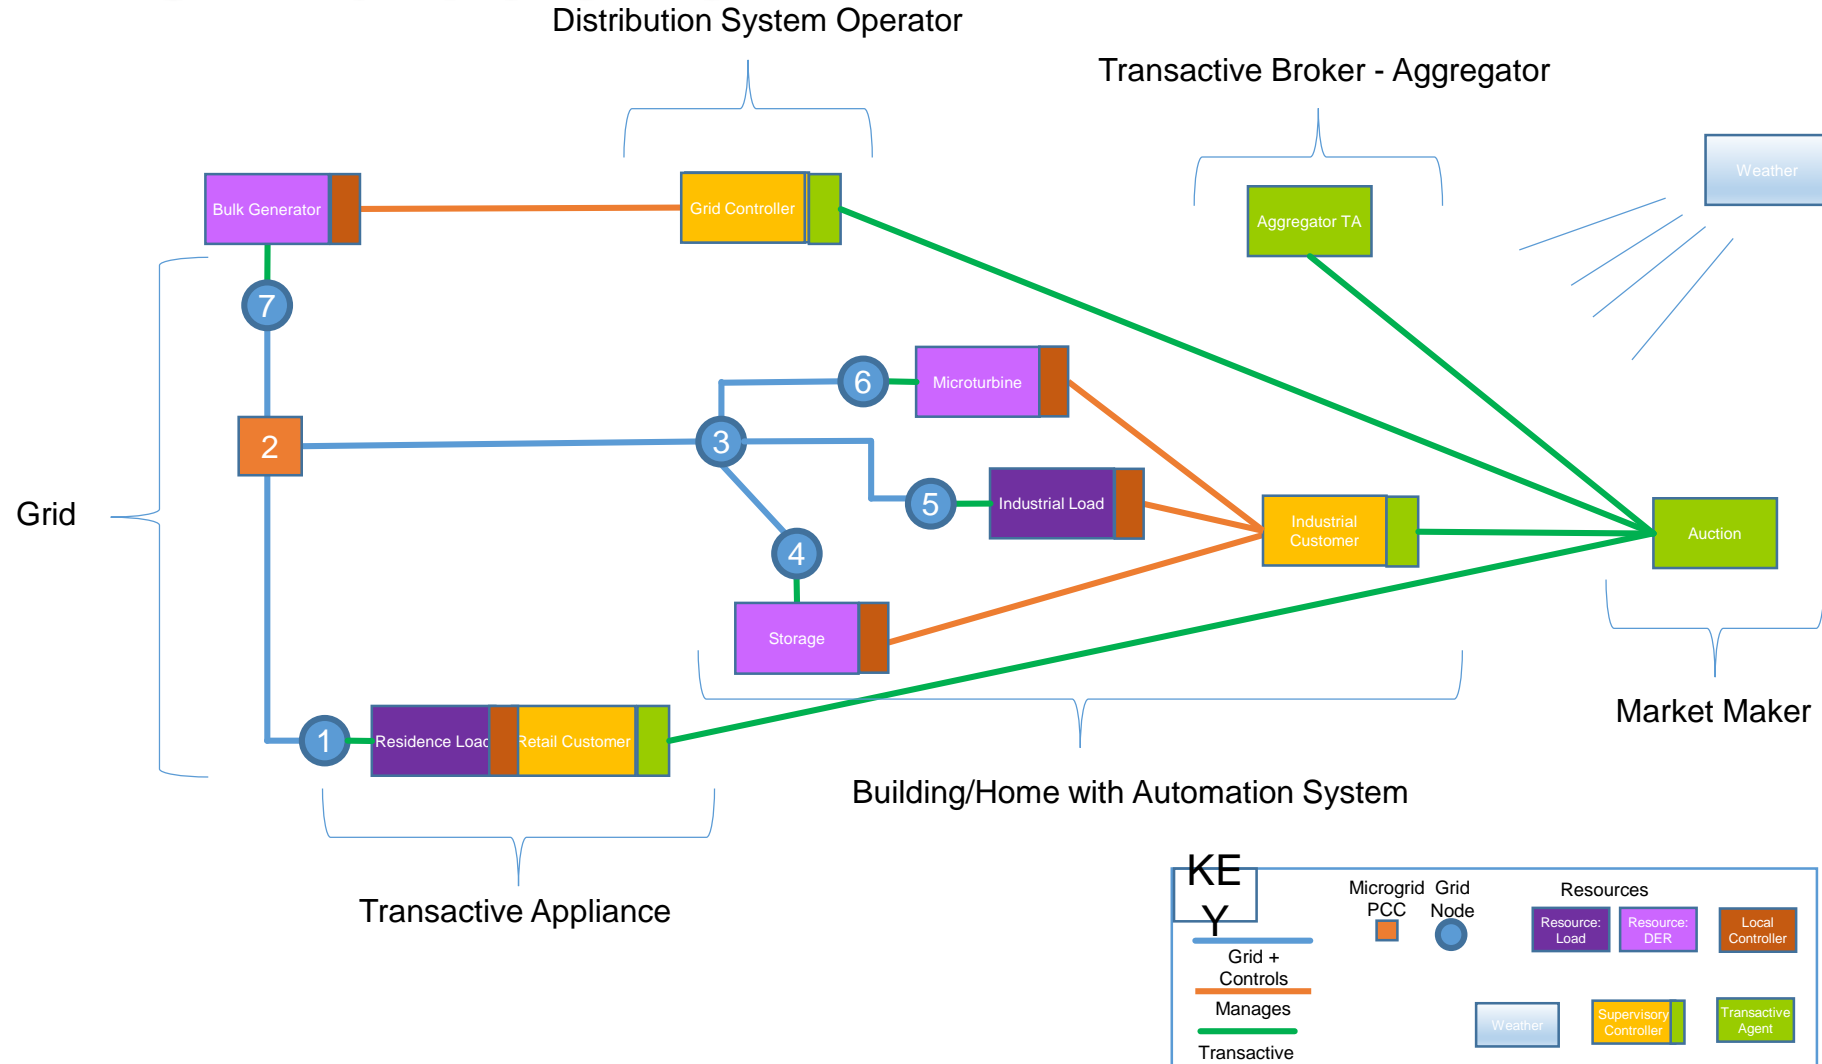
Distribution System Operator

Transactive Broker - Aggregator

Weather

Bulk Generator

Grid Controller

Aggregator TA

7

6

Microturbine

2

3

Grid

5

Industrial Load

Industrial Customer

Auction

4

Storage

1

Residence Load

Retail Customer

Market Maker

Building/Home with Automation System

Transactive Appliance

KEY

Microgrid PCC

Grid Node

Resources

Resource: Load

Resource: DER

Local Controller

Grid + Controls

Manages

Transactive

Weather

Supervisory Controller

Transactive Agent